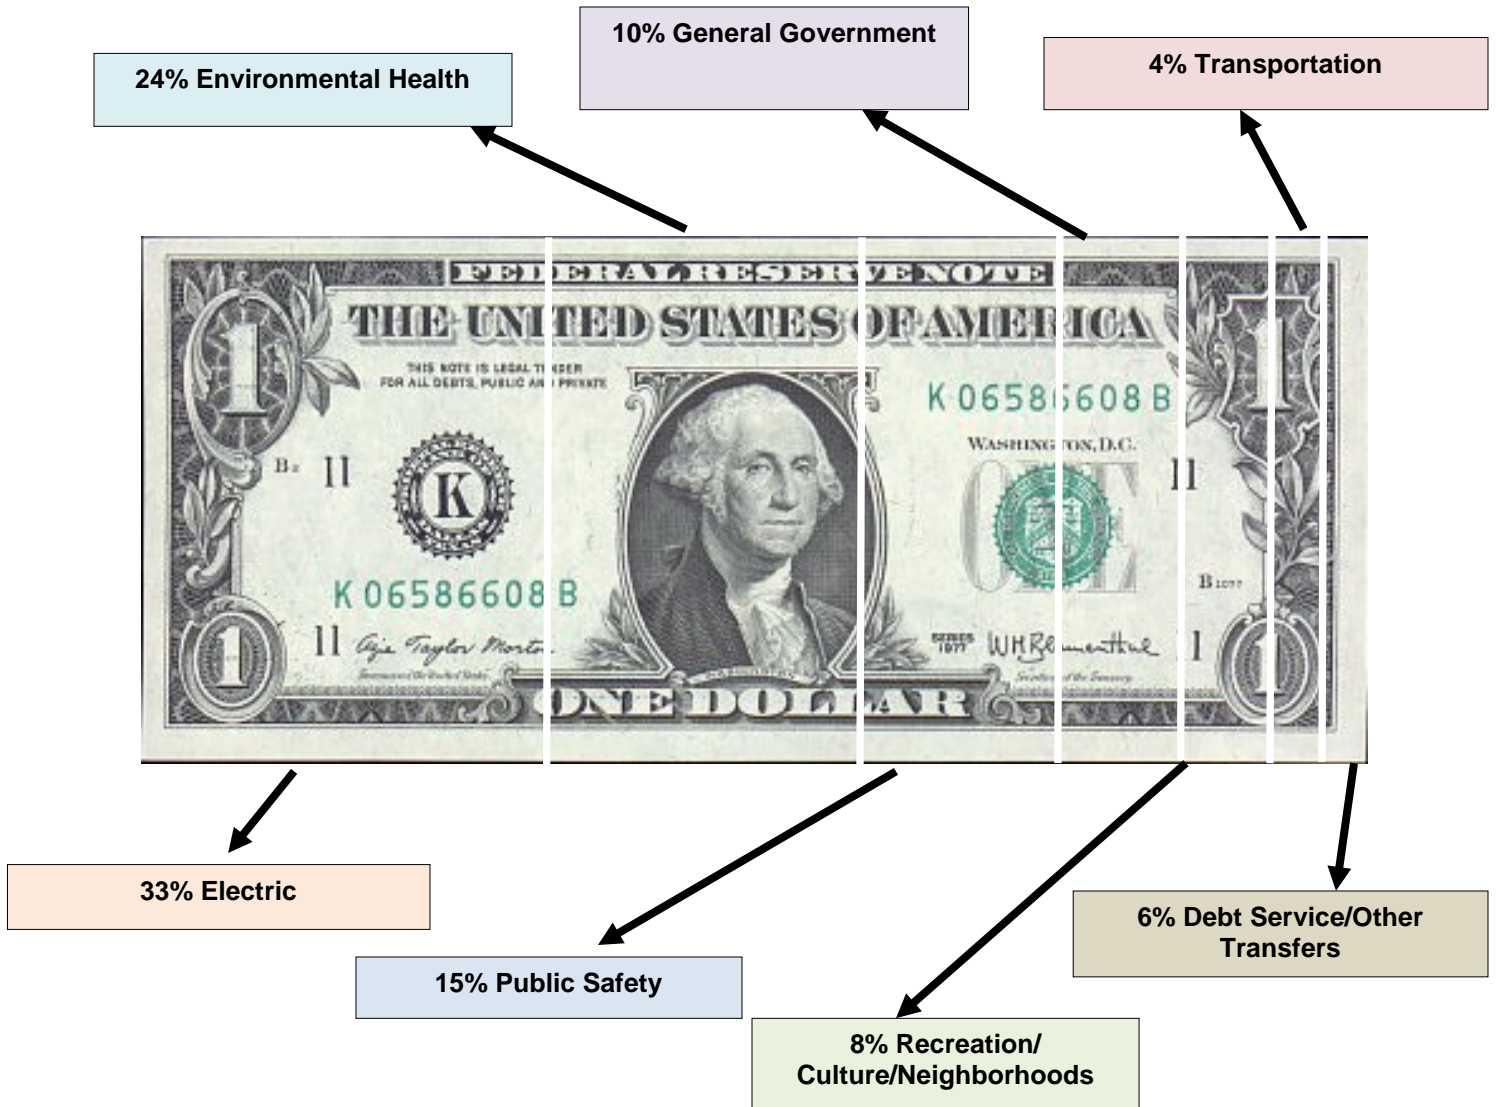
24% Environmental Health

10% General Government

4% Transportation

FEDERAL RESERVE NOTE

THE UNITED STATES OF AMERICA

THIS NOTE IS LEGAL TENDER FOR ALL DEBTS, PUBLIC AND PRIVATE

K 06586608 B

WASHINGTON, D.C.

B2 11

K

11

K 06586608 B

11

SERIES 1977

ONE

B 1077

1

1

ONE DOLLAR

33% Electric

15% Public Safety

8% Recreation/ Culture/Neighborhoods

6% Debt Service/Other Transfers